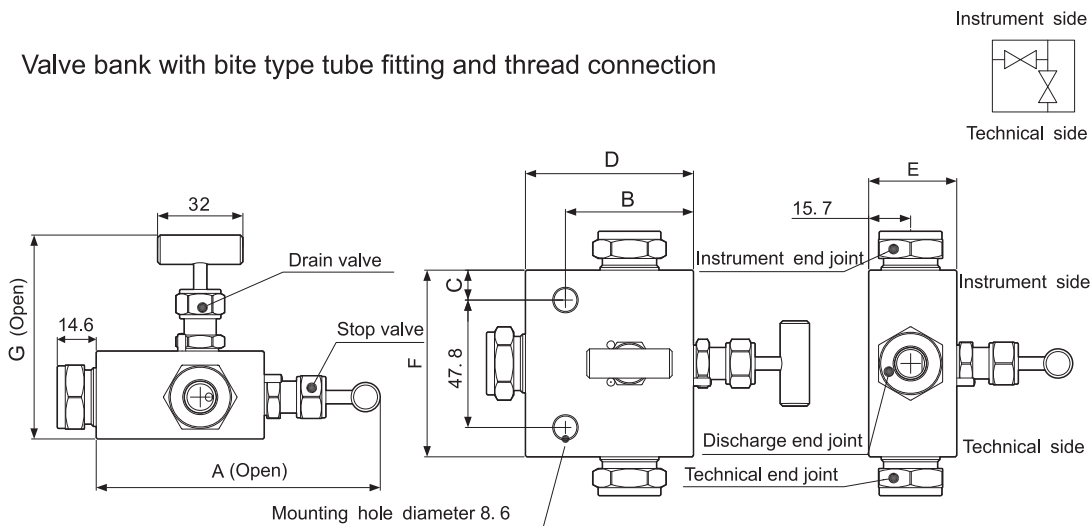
Instrument side

Valve bank with bite type tube fitting and thread connection

Technical side

D

E

32

B

15. 7

Instrument end joint

Drain valve

Instrument side

C

G (Open)

14.6

Stop valve

47. 8

F

Discharge end joint

Technical side

A (Open)

Technical end joint

Mounting hole diameter 8. 6